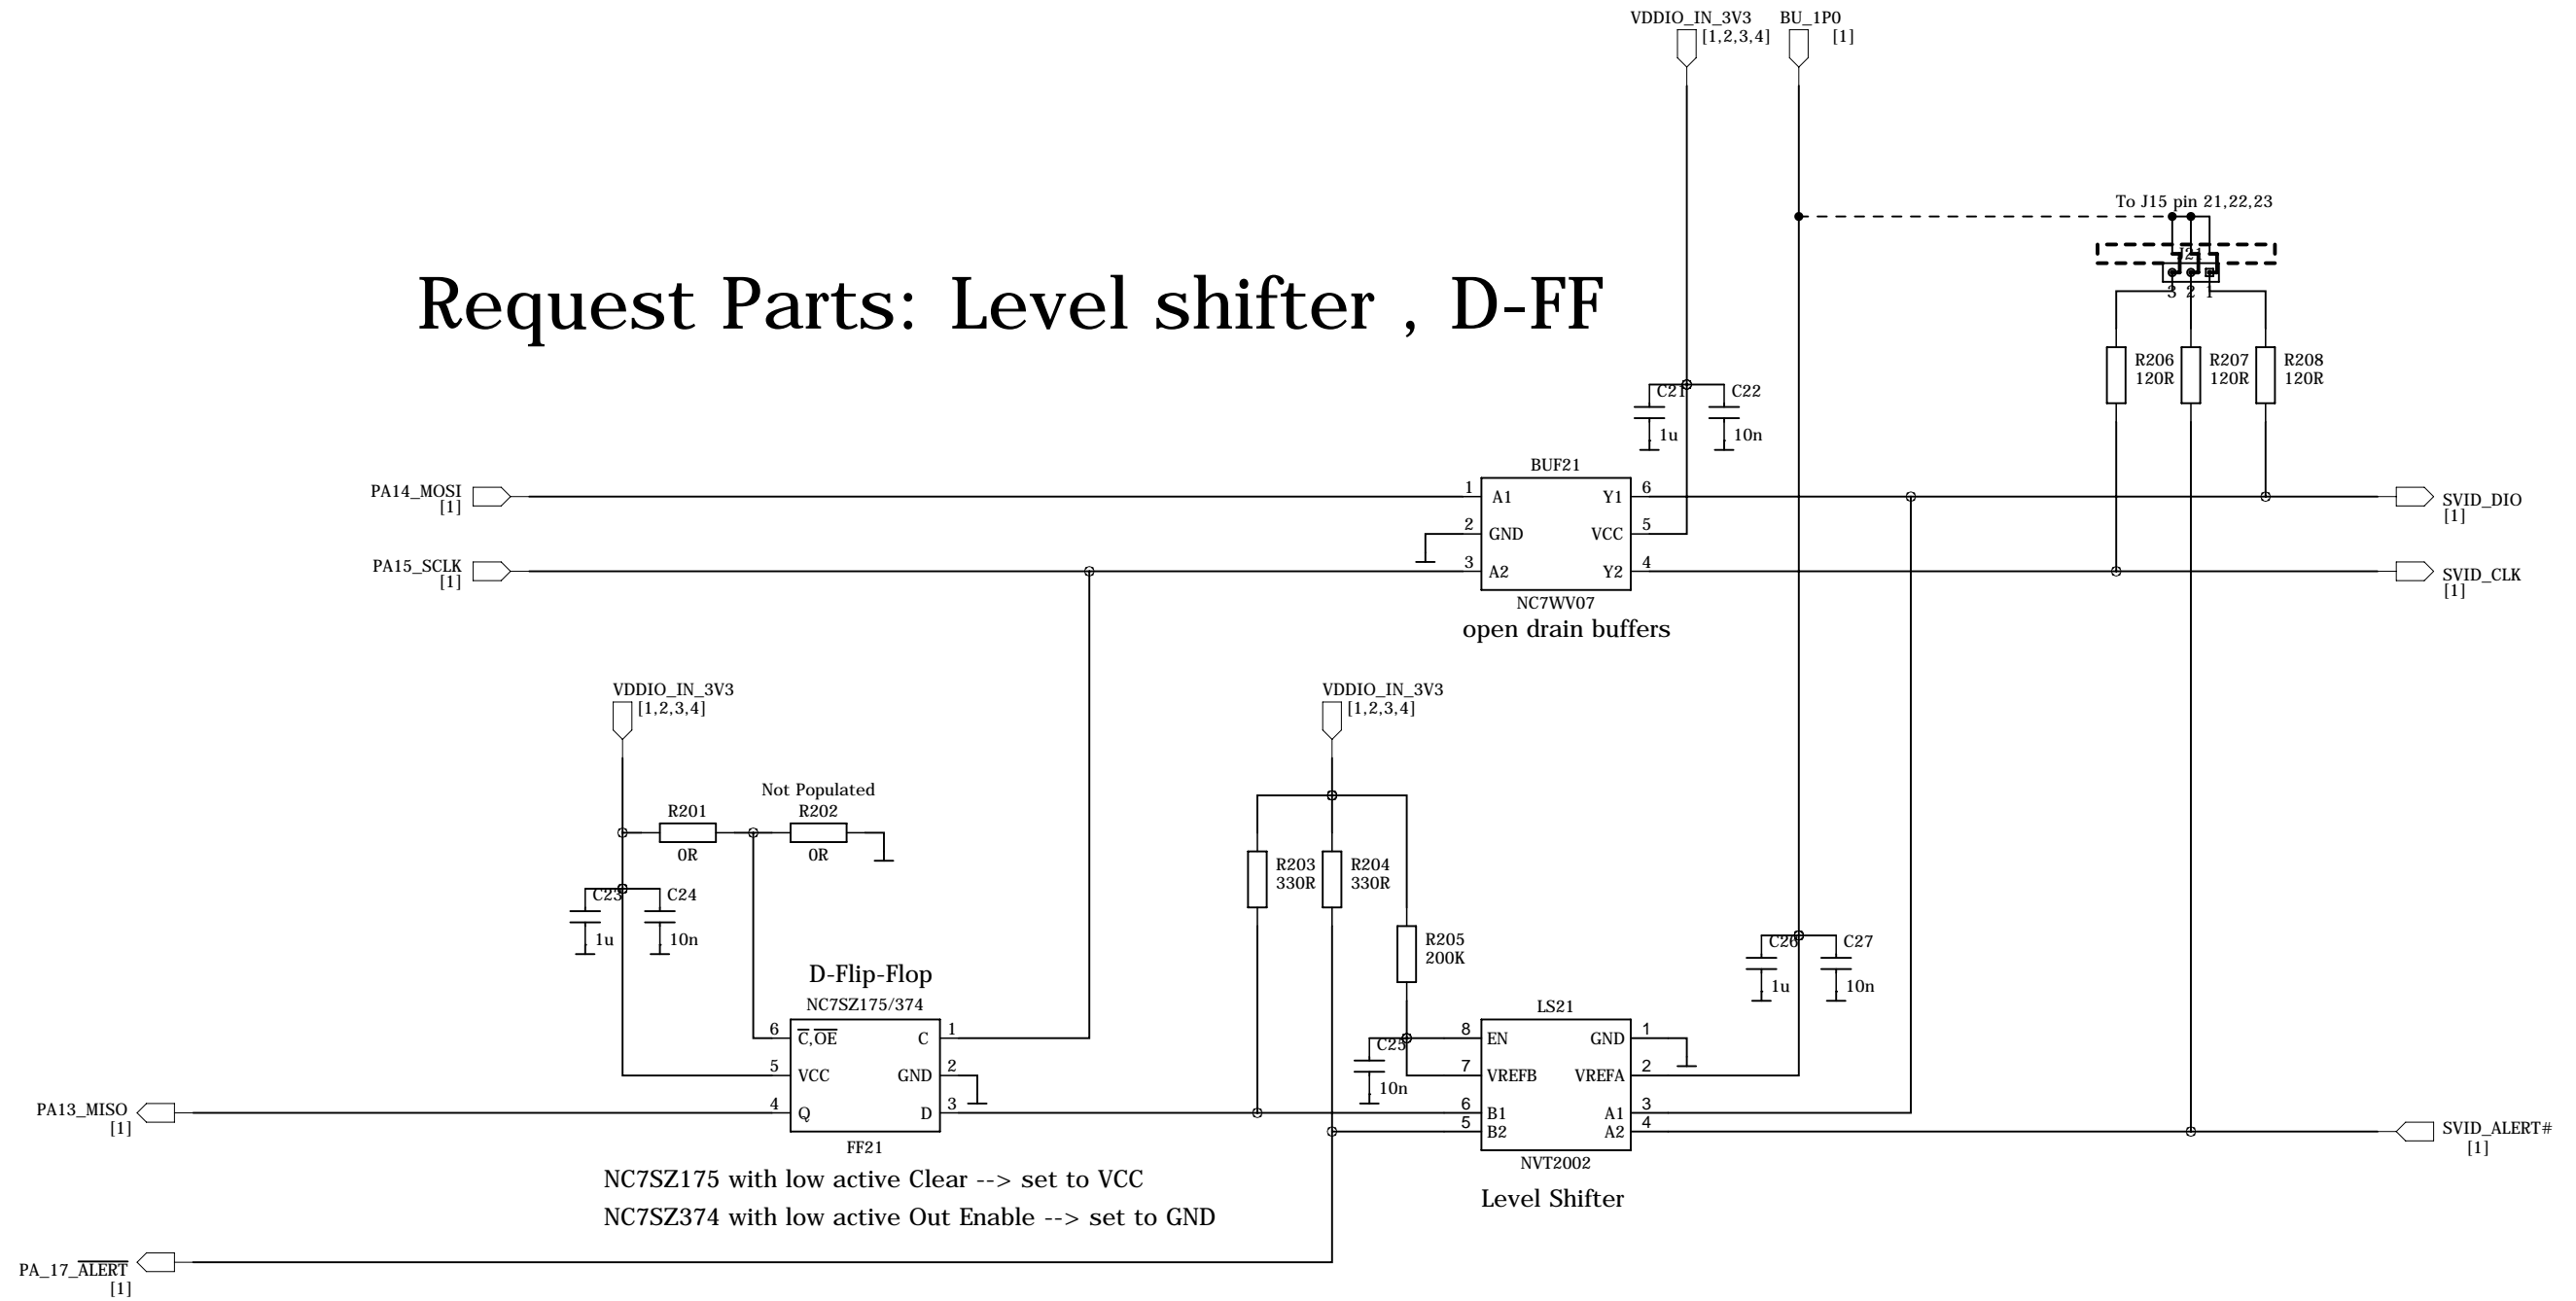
VDDIO_IN_3V3
[1,2,3,4]
BU_1P0
[1]

To J15 pin 21,22,23

J21
3 2 1

Request Parts: Level shifter , D-FF

R206
120R
R207
120R
R208
120R

C21
1u
C22
10n

BUF21
PA14_MOSI
[1]
1 A1 Y1 6
2 GND VCC 5
3 A2 Y2 4
PA15_SCLK
[1]
NC7WV07
open drain buffers
SVID_DIO
[1]
SVID_CLK
[1]

VDDIO_IN_3V3
[1,2,3,4]
Not Populated
R201
0R
R202
0R
C23
1u
C24
10n

VDDIO_IN_3V3
[1,2,3,4]
R203
330R
R204
330R
R205
200K

C26
1u
C27
10n

D-Flip-Flop
NC7SZ175/374
6 $\overline{C}$,$\overline{OE}$ C 1
5 VCC GND 2
4 Q D 3
FF21

PA13_MISO
[1]

LS21
8 EN GND 1
7 VREFB VREFA 2
6 B1 A1 3
5 B2 A2 4
NVT2002
C25
10n

SVID_ALERT#
[1]

NC7SZ175 with low active Clear --> set to VCC
NC7SZ374 with low active Out Enable --> set to GND

Level Shifter

PA_17_$\overline{ALERT}$
[1]